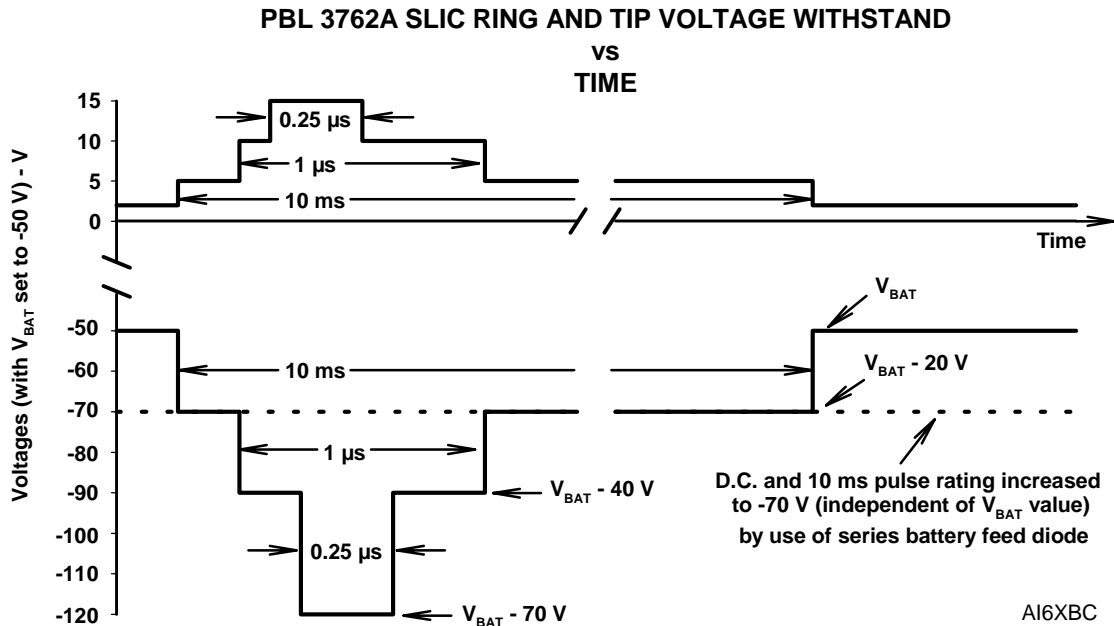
PBL 3762A SLIC RING AND TIP VOLTAGE WITHSTAND
vs
TIME

Voltages (with $V_{BAT}$ set to -50 V) - V

15
10
5
0
-50
-60
-70
-80
-90
-100
-110
-120

0.25 µs
1 µs
10 ms
Time

$V_{BAT}$
10 ms
$V_{BAT}$ - 20 V
1 µs
$V_{BAT}$ - 40 V
0.25 µs
$V_{BAT}$ - 70 V

D.C. and 10 ms pulse rating increased to -70 V (independent of $V_{BAT}$ value) by use of series battery feed diode

AI6XBC